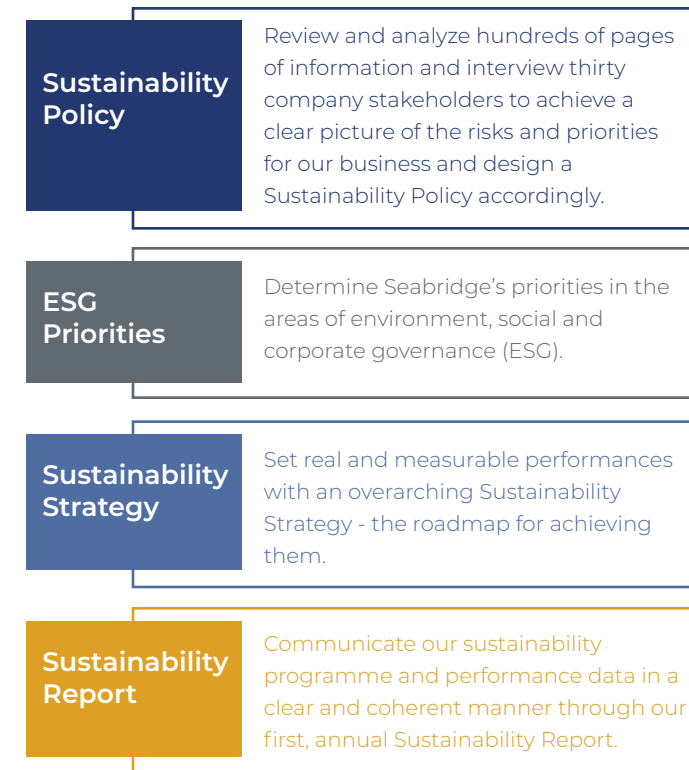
Sustainability Policy

Review and analyze hundreds of pages of information and interview thirty company stakeholders to achieve a clear picture of the risks and priorities for our business and design a Sustainability Policy accordingly.

ESG Priorities

Determine Seabridge's priorities in the areas of environment, social and corporate governance (ESG).

Sustainability Strategy

Set real and measurable performances with an overarching Sustainability Strategy - the roadmap for achieving them.

Sustainability Report

Communicate our sustainability programme and performance data in a clear and coherent manner through our first, annual Sustainability Report.